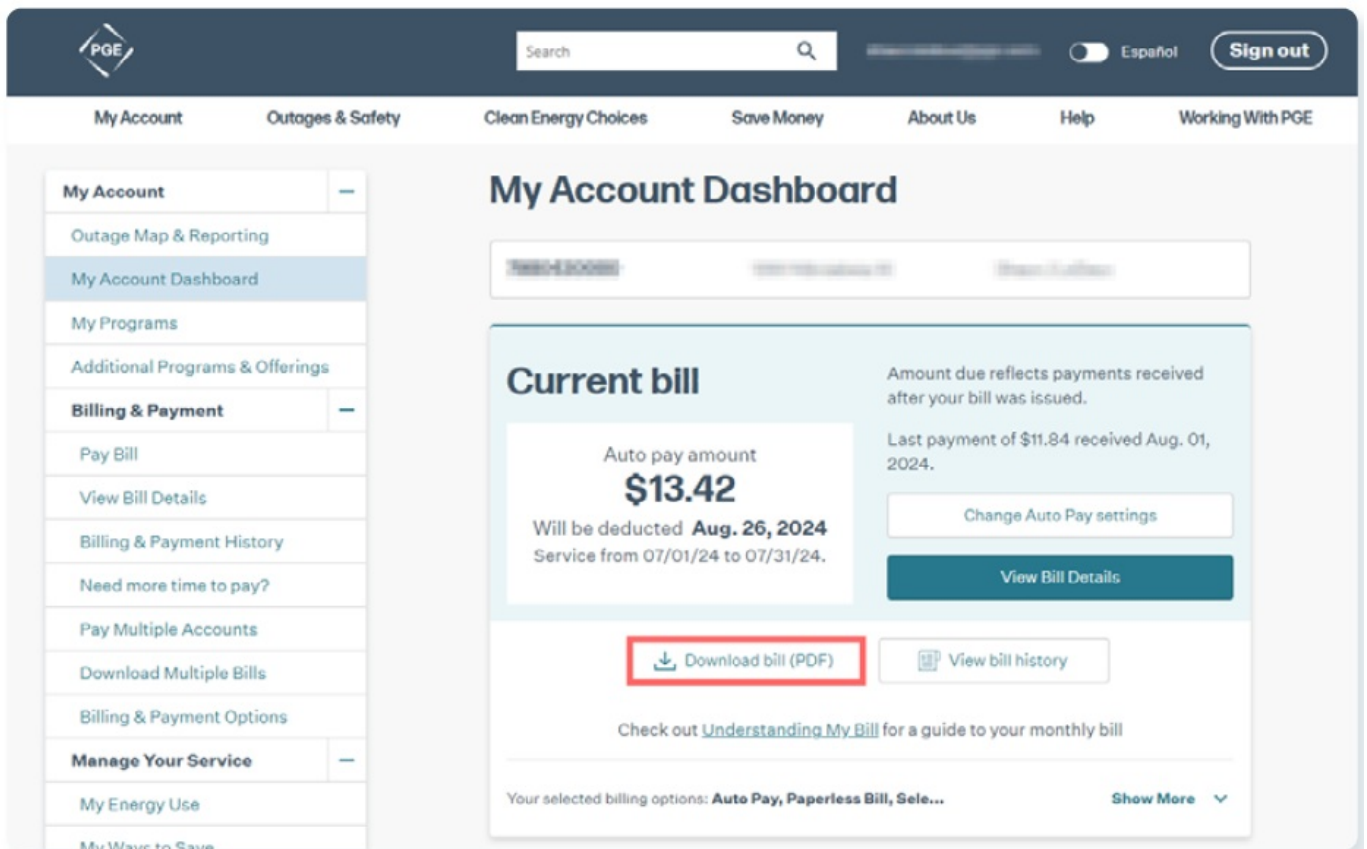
PGE

Search

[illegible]

Español

Sign out

My Account
Outages & Safety
Clean Energy Choices
Save Money
About Us
Help
Working With PGE

My Account
Outage Map & Reporting
My Account Dashboard
My Programs
Additional Programs & Offerings
Billing & Payment
Pay Bill
View Bill Details
Billing & Payment History
Need more time to pay?
Pay Multiple Accounts
Download Multiple Bills
Billing & Payment Options
Manage Your Service
My Energy Use
My Ways to Save

My Account Dashboard

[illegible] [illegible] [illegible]

Current bill

Auto pay amount
$13.42
Will be deducted Aug. 26, 2024
Service from 07/01/24 to 07/31/24.

Amount due reflects payments received after your bill was issued.

Last payment of $11.84 received Aug. 01, 2024.

Change Auto Pay settings

View Bill Details

Download bill (PDF)

View bill history

Check out Understanding My Bill for a guide to your monthly bill

Your selected billing options: Auto Pay, Paperless Bill, Sele...

Show More